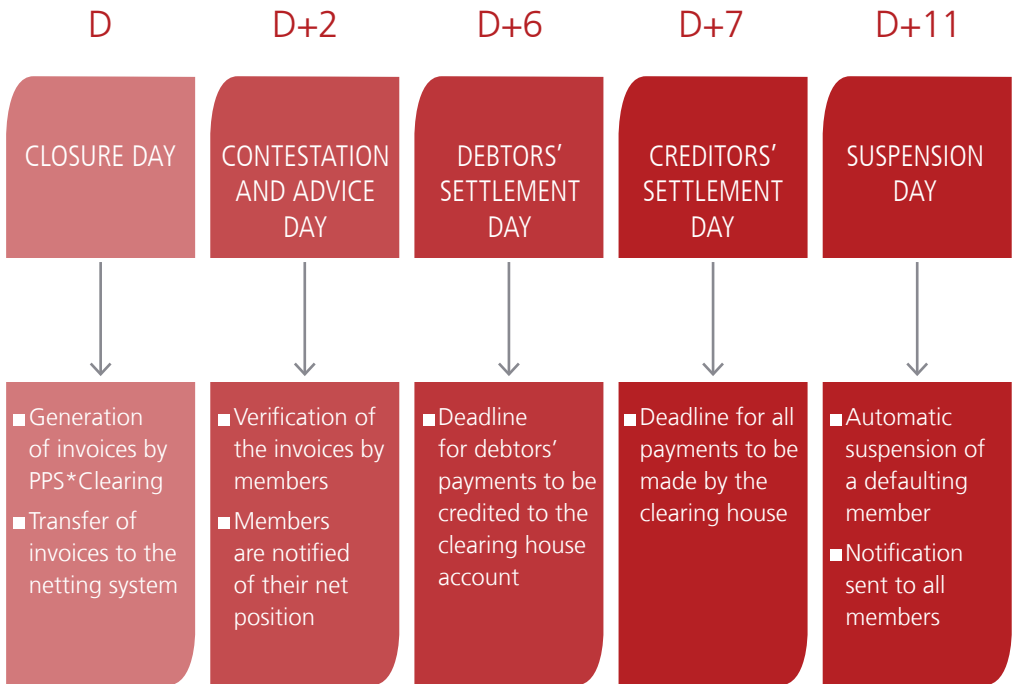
D

CLOSURE DAY

■ Generation of invoices by PPS*Clearing
■ Transfer of invoices to the netting system

D+2

CONTESTATION AND ADVICE DAY

■ Verification of the invoices by members
■ Members are notified of their net position

D+6

DEBTORS' SETTLEMENT DAY

■ Deadline for debtors' payments to be credited to the clearing house account

D+7

CREDITORS' SETTLEMENT DAY

■ Deadline for all payments to be made by the clearing house

D+11

SUSPENSION DAY

■ Automatic suspension of a defaulting member
■ Notification sent to all members